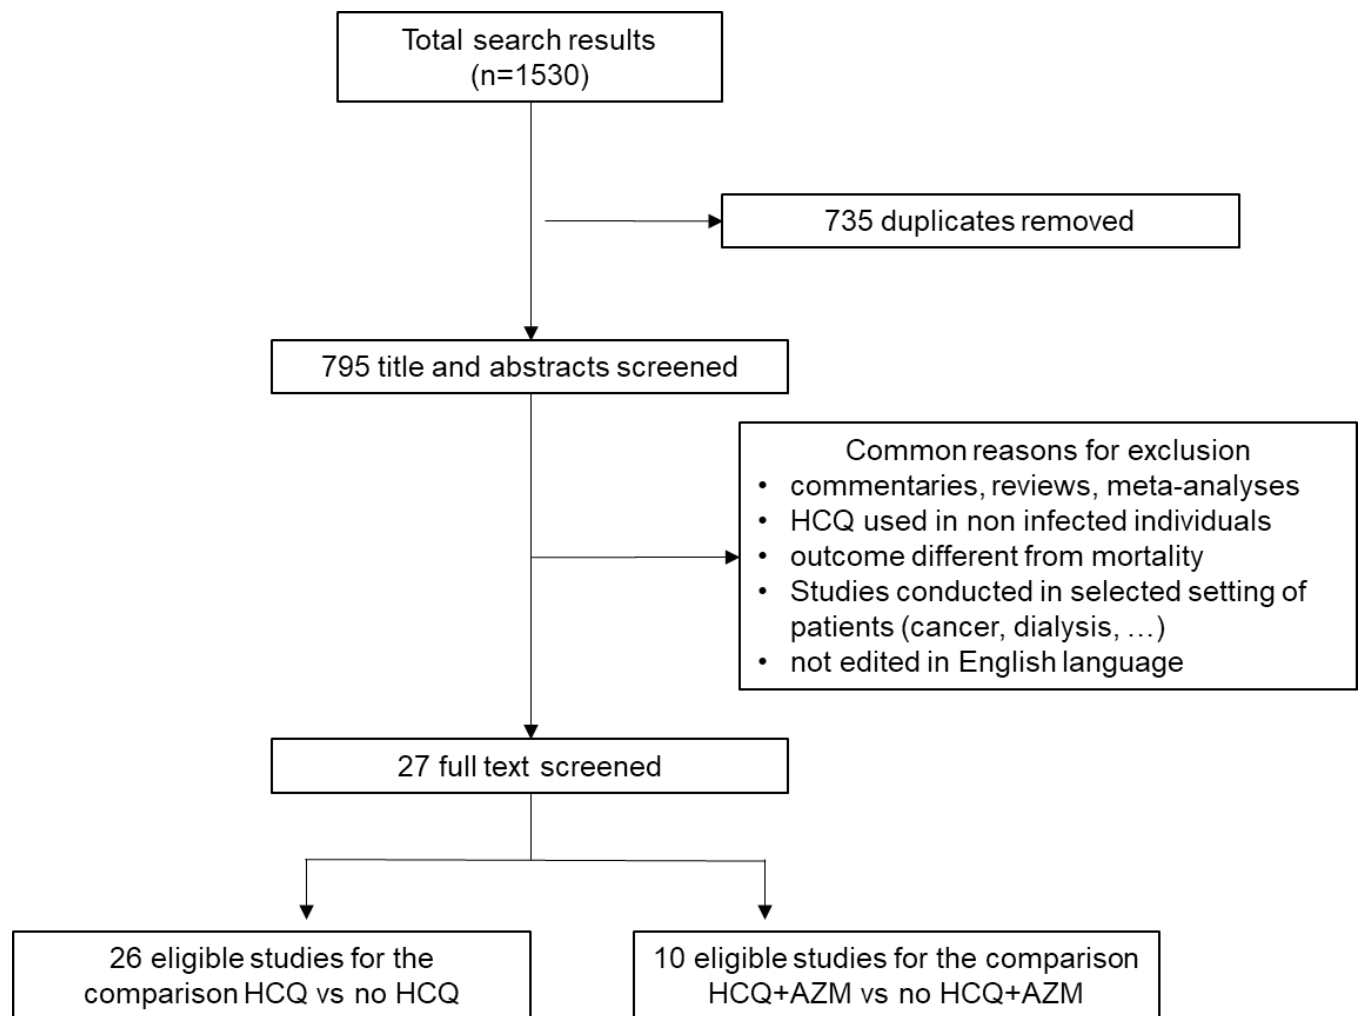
Total search results
(n=1530)

735 duplicates removed

795 title and abstracts screened

Common reasons for exclusion
• commentaries, reviews, meta-analyses
• HCQ used in non infected individuals
• outcome different from mortality
• Studies conducted in selected setting of patients (cancer, dialysis, …)
• not edited in English language

27 full text screened

26 eligible studies for the comparison HCQ vs no HCQ

10 eligible studies for the comparison HCQ+AZM vs no HCQ+AZM